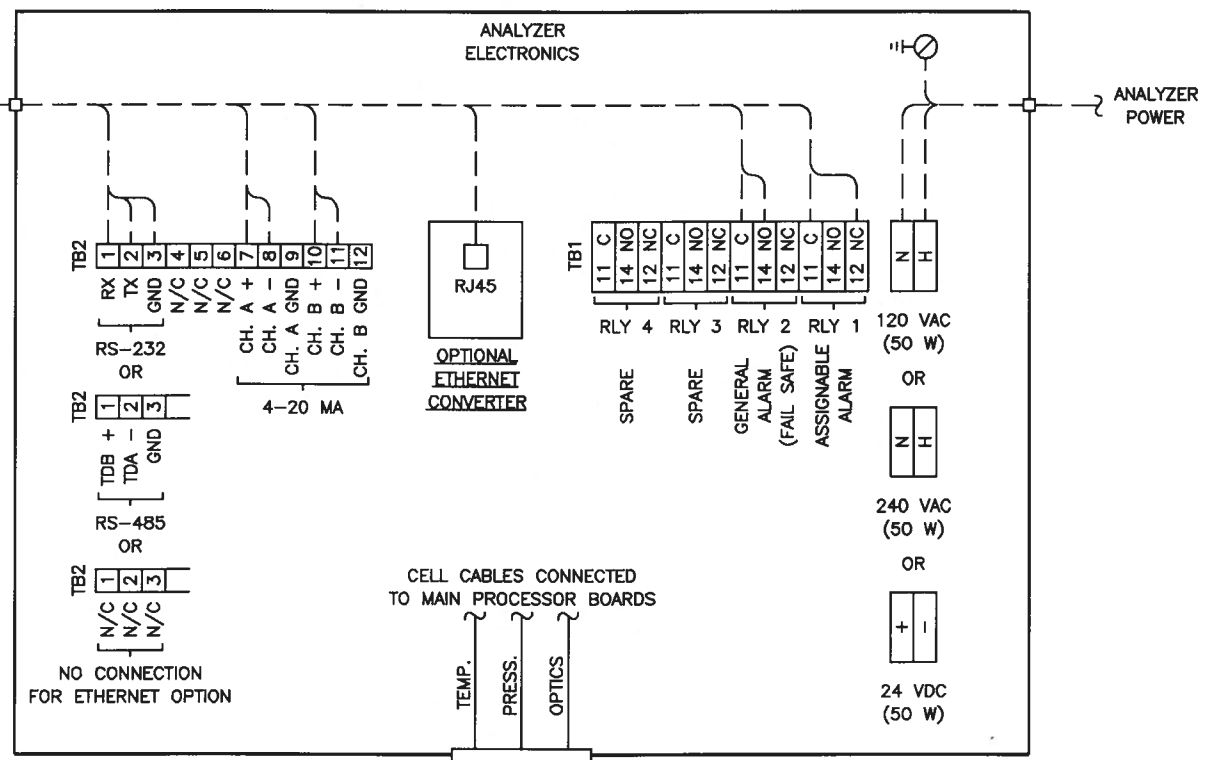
ANALYZER ELECTRONICS

ANALYZER POWER

TB2
1 2 3 4 5 6 7 8 9 10 11 12
RX TX GND N/C N/C N/C CH. A + CH. A − CH. A GND CH. B + CH. B − CH. B GND

RS-232
OR

4-20 MA

TB2
1 2 3
TDB + TDA − GND

RS-485
OR

TB2
1 2 3
N/C N/C N/C

NO CONNECTION FOR ETHERNET OPTION

RJ45

OPTIONAL ETHERNET CONVERTER

TB1
C NO NC C NO NC C NO NC C NO NC
11 14 12 11 14 12 11 14 12 11 14 12

RLY 4 RLY 3 RLY 2 RLY 1

SPARE
SPARE
GENERAL ALARM (FAIL SAFE)
ASSIGNABLE ALARM

N H
120 VAC (50 W)
OR

N H
240 VAC (50 W)
OR

+ |
24 VDC (50 W)

CELL CABLES CONNECTED TO MAIN PROCESSOR BOARDS

TEMP.
PRESS.
OPTICS